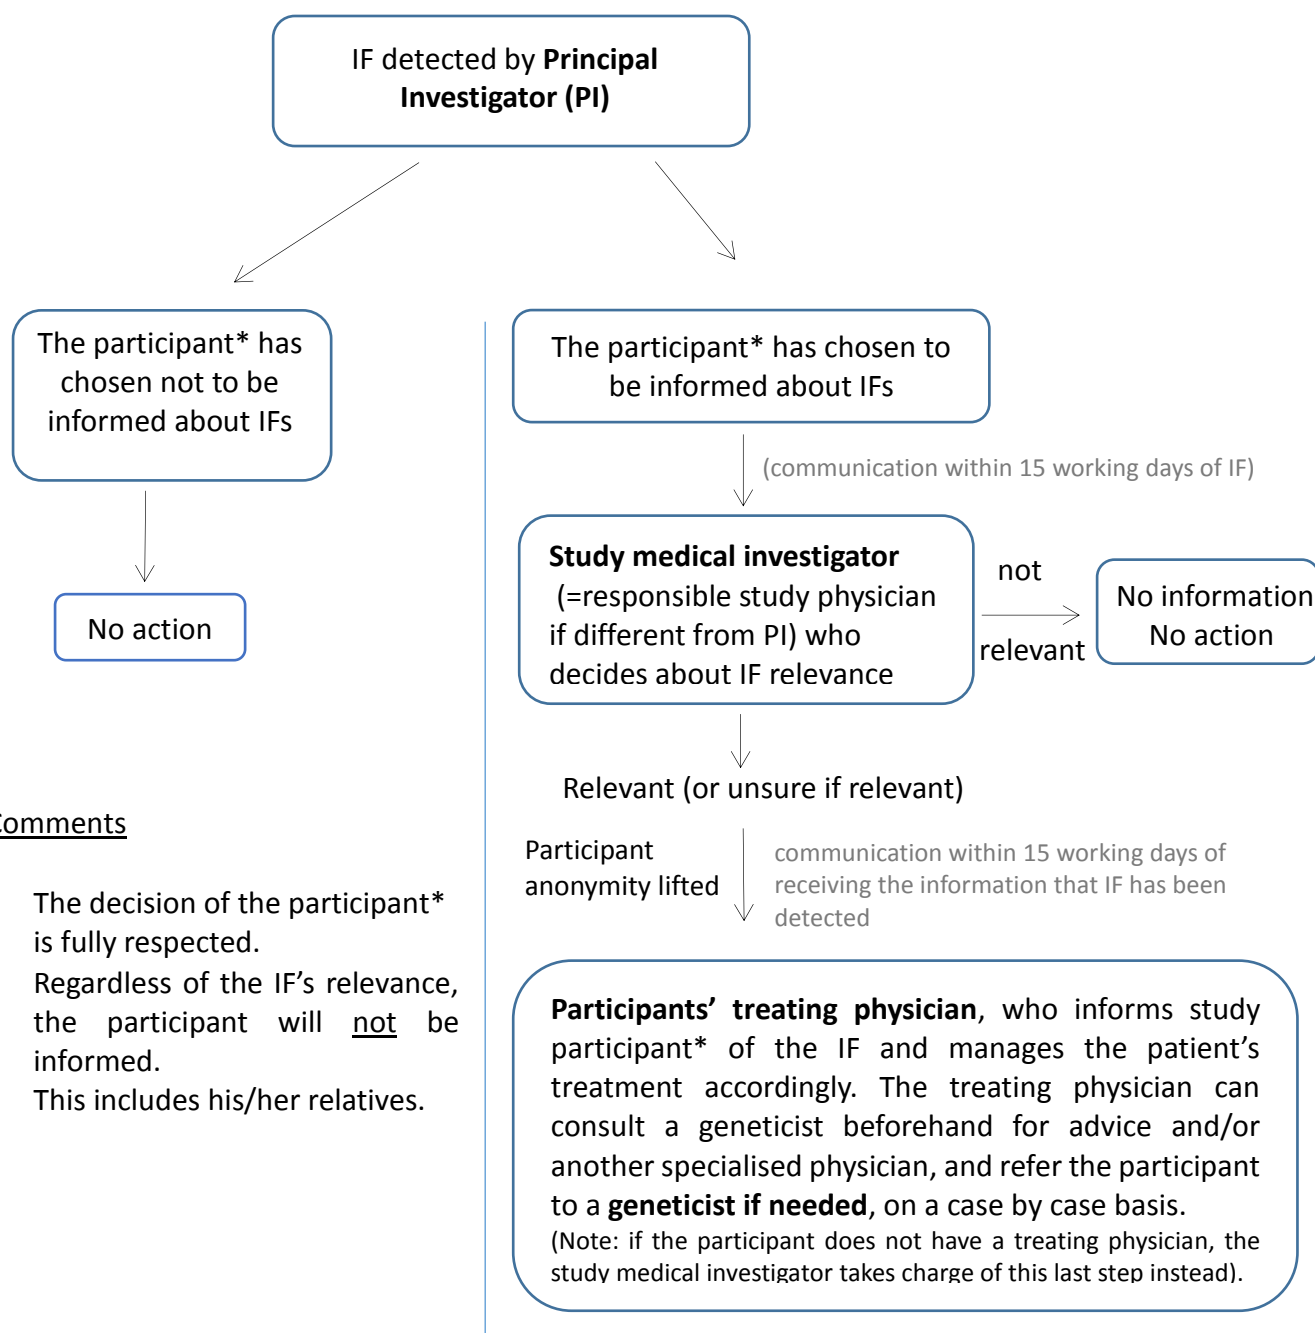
IF detected by **Principal Investigator (PI)**

The participant* has chosen not to be informed about IFs

No action

The participant* has chosen to be informed about IFs

(communication within 15 working days of IF)

**Study medical investigator** (=responsible study physician if different from PI) who decides about IF relevance

not relevant

No information
No action

Relevant (or unsure if relevant)

Participant anonymity lifted

communication within 15 working days of receiving the information that IF has been detected

omments

The decision of the participant* is fully respected.
Regardless of the IF's relevance, the participant will not be informed.
This includes his/her relatives.

**Participants' treating physician**, who informs study participant* of the IF and manages the patient's treatment accordingly. The treating physician can consult a geneticist beforehand for advice and/or another specialised physician, and refer the participant to a **geneticist if needed**, on a case by case basis.
(Note: if the participant does not have a treating physician, the study medical investigator takes charge of this last step instead).